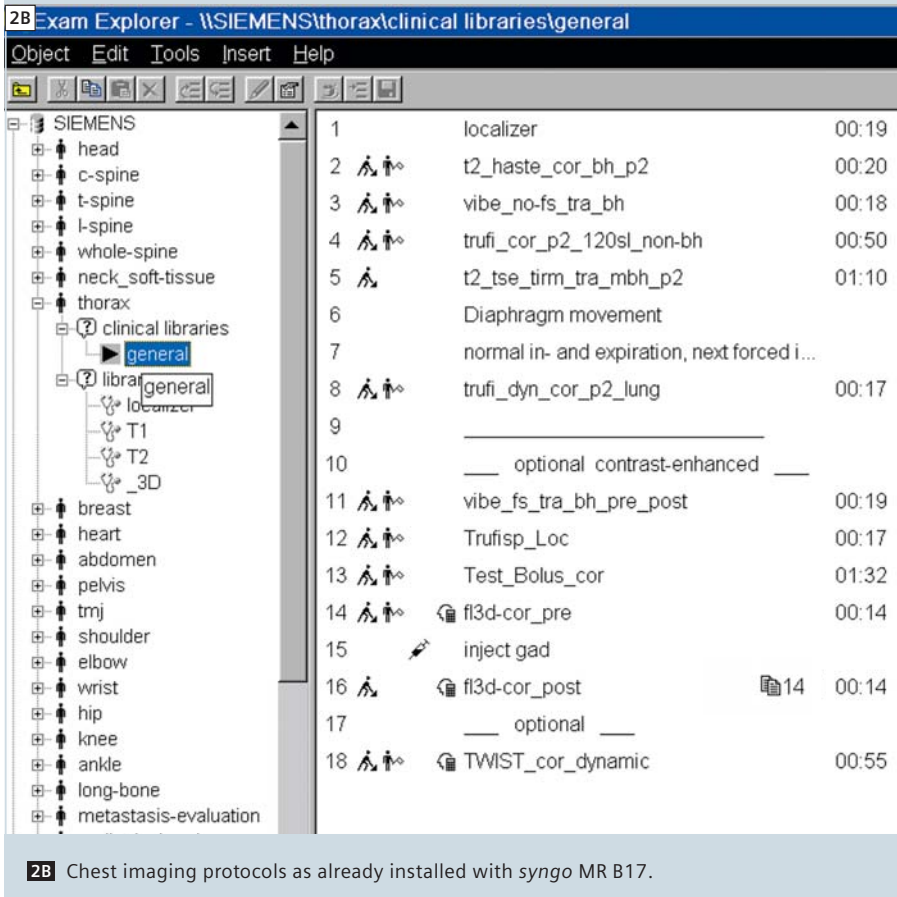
2B Exam Explorer - \\SIEMENS\thorax\clinical libraries\general

Object Edit Tools Insert Help

SIEMENS
head
c-spine
t-spine
l-spine
whole-spine
neck_soft-tissue
thorax
clinical libraries
general
librar general
localizer
T1
T2
_3D
breast
heart
abdomen
pelvis
tmj
shoulder
elbow
wrist
hip
knee
ankle
long-bone
metastasis-evaluation

| | | |
|---|---|---|
| 1 | localizer | 00:19 |
| 2 | t2_haste_cor_bh_p2 | 00:20 |
| 3 | vibe_no-fs_tra_bh | 00:18 |
| 4 | trufi_cor_p2_120sl_non-bh | 00:50 |
| 5 | t2_tse_tirm_tra_mbh_p2 | 01:10 |
| 6 | Diaphragm movement | |
| 7 | normal in- and expiration, next forced i... | |
| 8 | trufi_dyn_cor_p2_lung | 00:17 |
| 9 | ___________________________ | |
| 10 | ___ optional contrast-enhanced ___ | |
| 11 | vibe_fs_tra_bh_pre_post | 00:19 |
| 12 | Trufisp_Loc | 00:17 |
| 13 | Test_Bolus_cor | 01:32 |
| 14 | fl3d-cor_pre | 00:14 |
| 15 | inject gad | |
| 16 | fl3d-cor_post 14 | 00:14 |
| 17 | ___ optional ___ | |
| 18 | TWIST_cor_dynamic | 00:55 |

2B Chest imaging protocols as already installed with *syngo* MR B17.